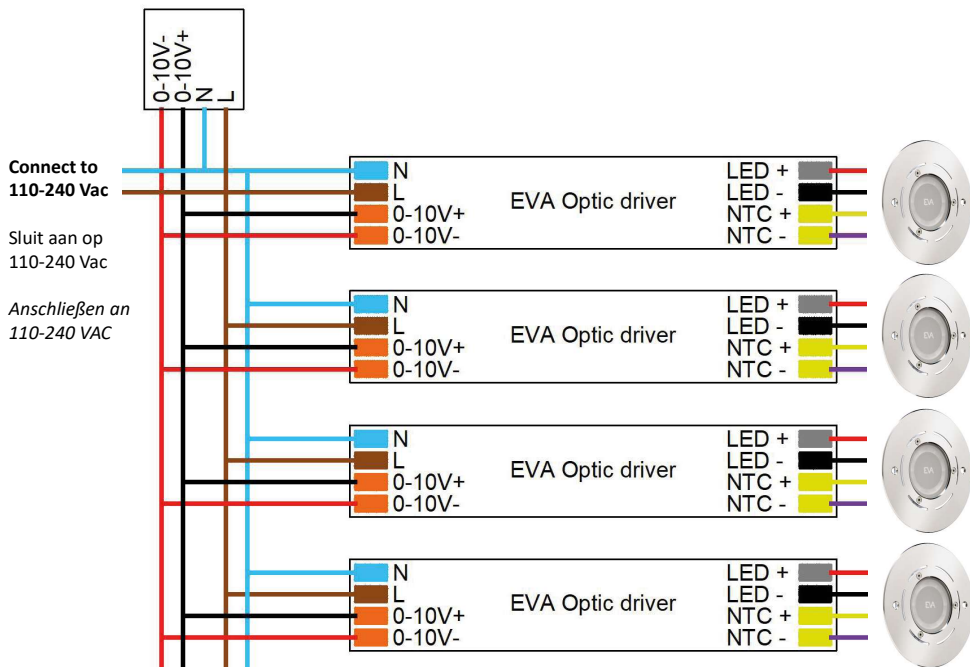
0-10V-
0-10V+
N
L

**Connect to 110-240 Vac**

Sluit aan op 110-240 Vac

*Anschließen an 110-240 VAC*

N
L
0-10V+
0-10V-
EVA Optic driver
LED +
LED -
NTC +
NTC -

N
L
0-10V+
0-10V-
EVA Optic driver
LED +
LED -
NTC +
NTC -

N
L
0-10V+
0-10V-
EVA Optic driver
LED +
LED -
NTC +
NTC -

N
L
0-10V+
0-10V-
EVA Optic driver
LED +
LED -
NTC +
NTC -